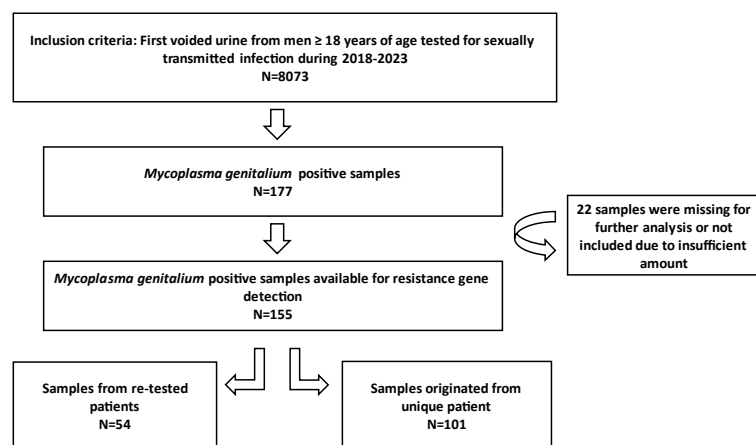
Inclusion criteria: First voided urine from men ≥ 18 years of age tested for sexually transmitted infection during 2018-2023
N=8073

Mycoplasma genitalium positive samples
N=177

22 samples were missing for further analysis or not included due to insufficient amount

Mycoplasma genitalium positive samples available for resistance gene detection
N=155

Samples from re-tested patients
N=54

Samples originated from unique patient
N=101